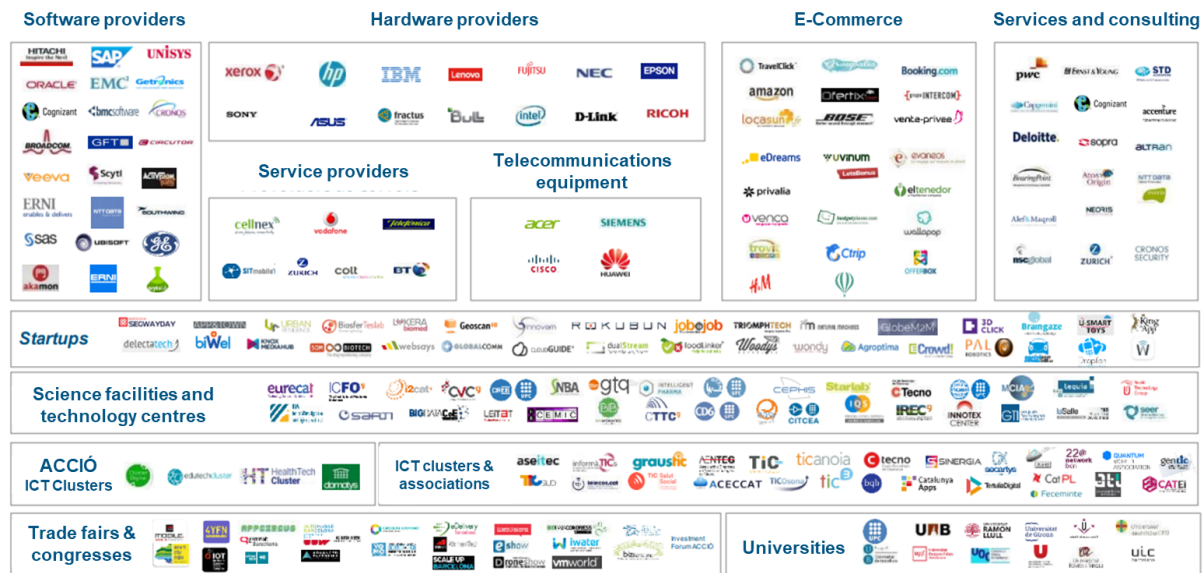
Software providers

HITACHI
SAP
UNISYS
ORACLE
EMC
Getronics
Cognizant
bmcsoftware
CRONOS
BROADCOM
GFT
CIRCUTOR
veeva
Scytl
ERNI
NTT DATA
SOUTHWING
sas
UBISOFT
akamon
ERNI

Hardware providers

xerox
hp
IBM
Lenovo
FUJITSU
NEC
EPSON
SONY
ASUS
fractus
Bull
intel
D-Link
RICOH

Service providers

cellnex
vodafone
telefonica
SITmobile
ZURICH
colt
BT

Telecommunications equipment

acer
SIEMENS
CISCO
HUAWEI

E-Commerce

TravelClick
amazon
Booking.com
Ofertix
INTERCON
locasun
BOSE
vente-privee
eDreams
vinum
evaneos
privalia
eltenedor
venca
wallapop
Ctrip
H&M
OFFERBOX

Services and consulting

pwc
ERNST & YOUNG
STD
Capgemini
Cognizant
accenture
Deloitte.
sopra
ALTRAN
BearingPoint
Atos Origin
NTT DATA
Alef's Magroll
NEORIS
ZURICH
CRONOS SECURITY

Startups

SEGWAYDAY
URBAN
BiosferTesLab
LOKERA
Geoscan
ROKUBUN
jobandtalent
TRIOMPHTECH
GlobeMAM
3D CLICK
Braingaze
U-SMART TOYS
delectatech
biWel
KNOX MEDIAHUB
BIOTECH
websays
GLOBALCOMM
cloudGUIDE
dualStream
foodlinker
Woodys
wondy
Agroptima
eCrowd!
PAL ROBOTICS
Dropbox

Science facilities and technology centres

eurecat
ICFO
i2cat
CVC
CNBA
gtq
CEPHIS
Starlab
Tecno
MCIA
Leitat
BIGDATA
LEITAT
CEMIC
CTTC
CITCEA
IOS
IREC
INNOTEX CENTER
GTI
laSalle
seer

ACCIÓ
ICT Clusters

edutechcluster
HealthTech Cluster
domotys

ICT clusters & associations

aseitec
informaTICs
grausTIC
AENTEG
TIC
ticanoia
tecno
SINERGIA
QUANTUM
ACECCAT
TIC Salut Social
CatPL
Catalunya Apps
Fecemite
CATEI

Trade fairs & congresses

MOBILE
4YFN
IOT
SCALE UP BARCELONA
eshow
iwater
Investment Forum ACCIÓ
Drone Show
vmworld

Universities

UPC
UAB
RAMON LLULL
Universitat de Girona
UOC
UIC